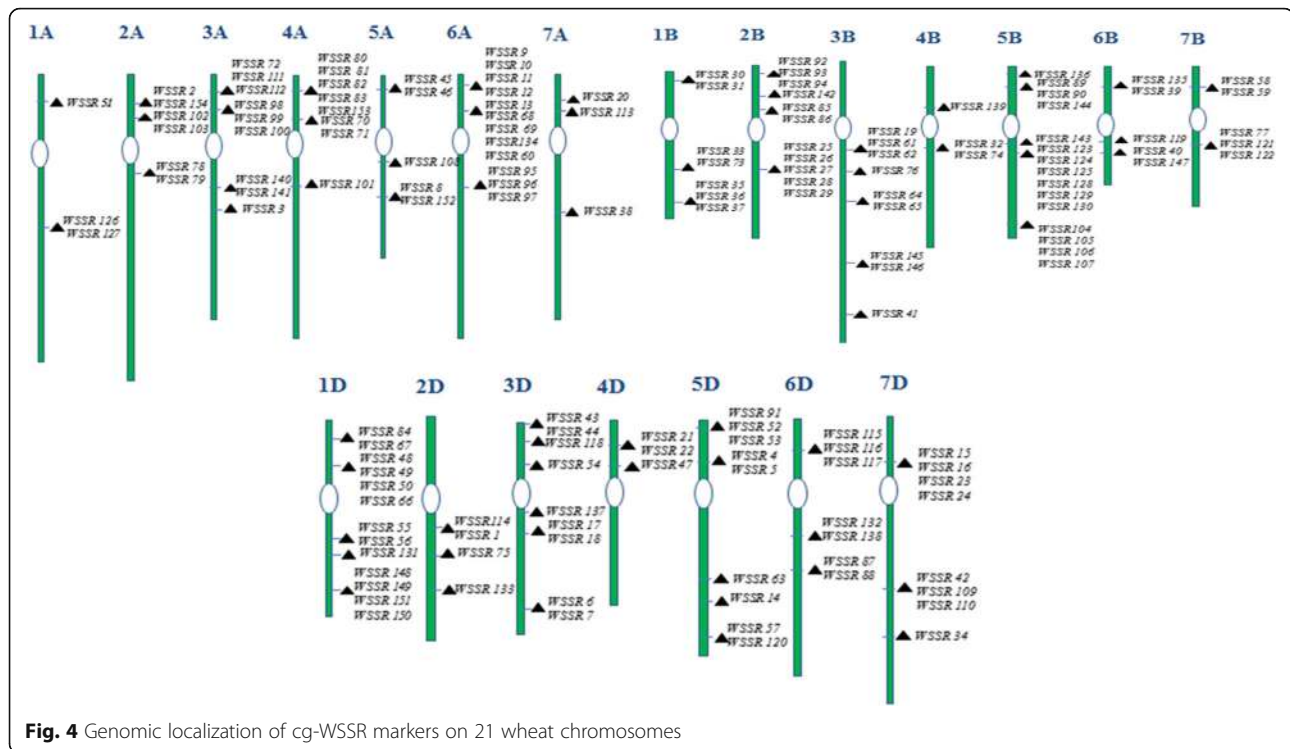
1A
WSSR 51
WSSR 126
WSSR 127

2A
WSSR 2
WSSR 154
WSSR 102
WSSR 103
WSSR 78
WSSR 79

3A
WSSR 72
WSSR 111
WSSR112
WSSR 98
WSSR 99
WSSR 100
WSSR 140
WSSR 141
WSSR 3

4A
WSSR 80
WSSR 81
WSSR 82
WSSR 83
WSSR113
WSSR 70
WSSR 71
WSSR 101

5A
WSSR 45
WSSR 46
WSSR 108
WSSR 8
WSSR 152

6A
WSSR 9
WSSR 10
WSSR 11
WSSR 12
WSSR 13
WSSR 68
WSSR 69
WSSR134
WSSR 60
WSSR 95
WSSR 96
WSSR 97

7A
WSSR 20
WSSR 113
WSSR 38

1B
WSSR 30
WSSR 31
WSSR 33
WSSR 73
WSSR 35
WSSR 36
WSSR 37

2B
WSSR 92
WSSR 93
WSSR 94
WSSR 142
WSSR 85
WSSR 86
WSSR 25
WSSR 26
WSSR 27
WSSR 28
WSSR 29

3B
WSSR 19
WSSR 61
WSSR 62
WSSR 76
WSSR 64
WSSR 65
WSSR 145
WSSR 146
WSSR 41

4B
WSSR 139
WSSR 32
WSSR 74

5B
WSSR 136
WSSR 89
WSSR 90
WSSR 144
WSSR 143
WSSR 123
WSSR 124
WSSR 125
WSSR 128
WSSR 129
WSSR 130
WSSR104
WSSR 105
WSSR 106
WSSR 107

6B
WSSR 135
WSSR 39
WSSR 119
WSSR 40
WSSR 147

7B
WSSR 58
WSSR 59
WSSR 77
WSSR 121
WSSR 122

1D
WSSR 84
WSSR 67
WSSR 48
WSSR 49
WSSR 50
WSSR 66
WSSR 55
WSSR 56
WSSR 131
WSSR 148
WSSR 149
WSSR 151
WSSR 150

2D
WSSR114
WSSR 1
WSSR 75
WSSR 133

3D
WSSR 43
WSSR 44
WSSR 118
WSSR 54
WSSR 137
WSSR 17
WSSR 18
WSSR 6
WSSR 7

4D
WSSR 21
WSSR 22
WSSR47

5D
WSSR 91
WSSR 52
WSSR 53
WSSR 4
WSSR 5
WSSR 63
WSSR 14
WSSR 57
WSSR 120

6D
WSSR 115
WSSR 116
WSSR 117
WSSR 132
WSSR 138
WSSR 87
WSSR 88

7D
WSSR 15
WSSR 16
WSSR 23
WSSR 24
WSSR 42
WSSR 109
WSSR 110
WSSR 34

Fig. 4 Genomic localization of cg-WSSR markers on 21 wheat chromosomes